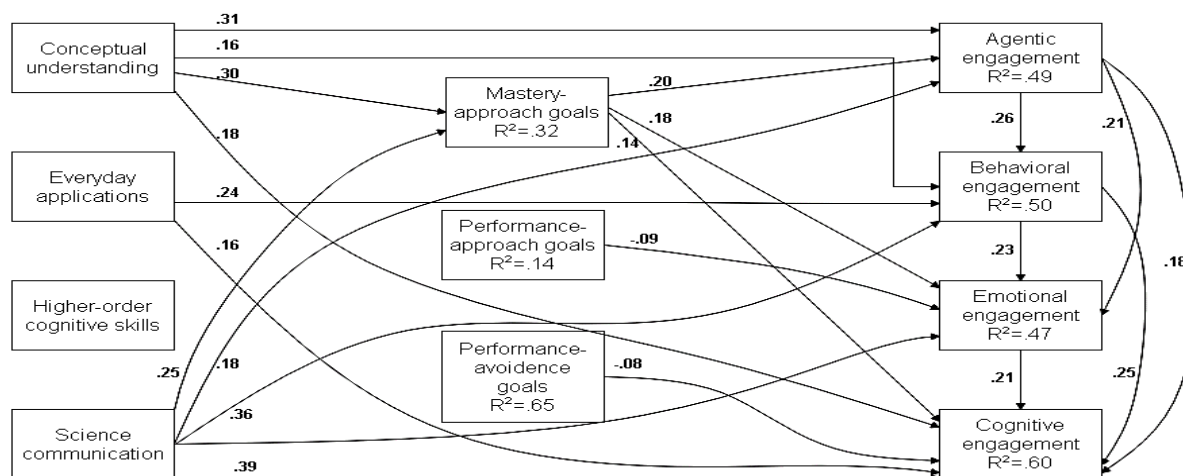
Conceptual understanding

.31

.16

.30

.18

Mastery-approach goals
R²=.32

.20

.18

.14

Agentic engagement
R²=.49

.26

.21

.18

Everyday applications

.24

.16

Behavioral engagement
R²=.50

.23

Performance-approach goals
R²=.14

-.09

Higher-order cognitive skills

Emotional engagement
R²=.47

.25

.18

.36

Performance-avoidence goals
R²=.65

-.08

.21

.25

Science communication

.39

Cognitive engagement
R²=.60